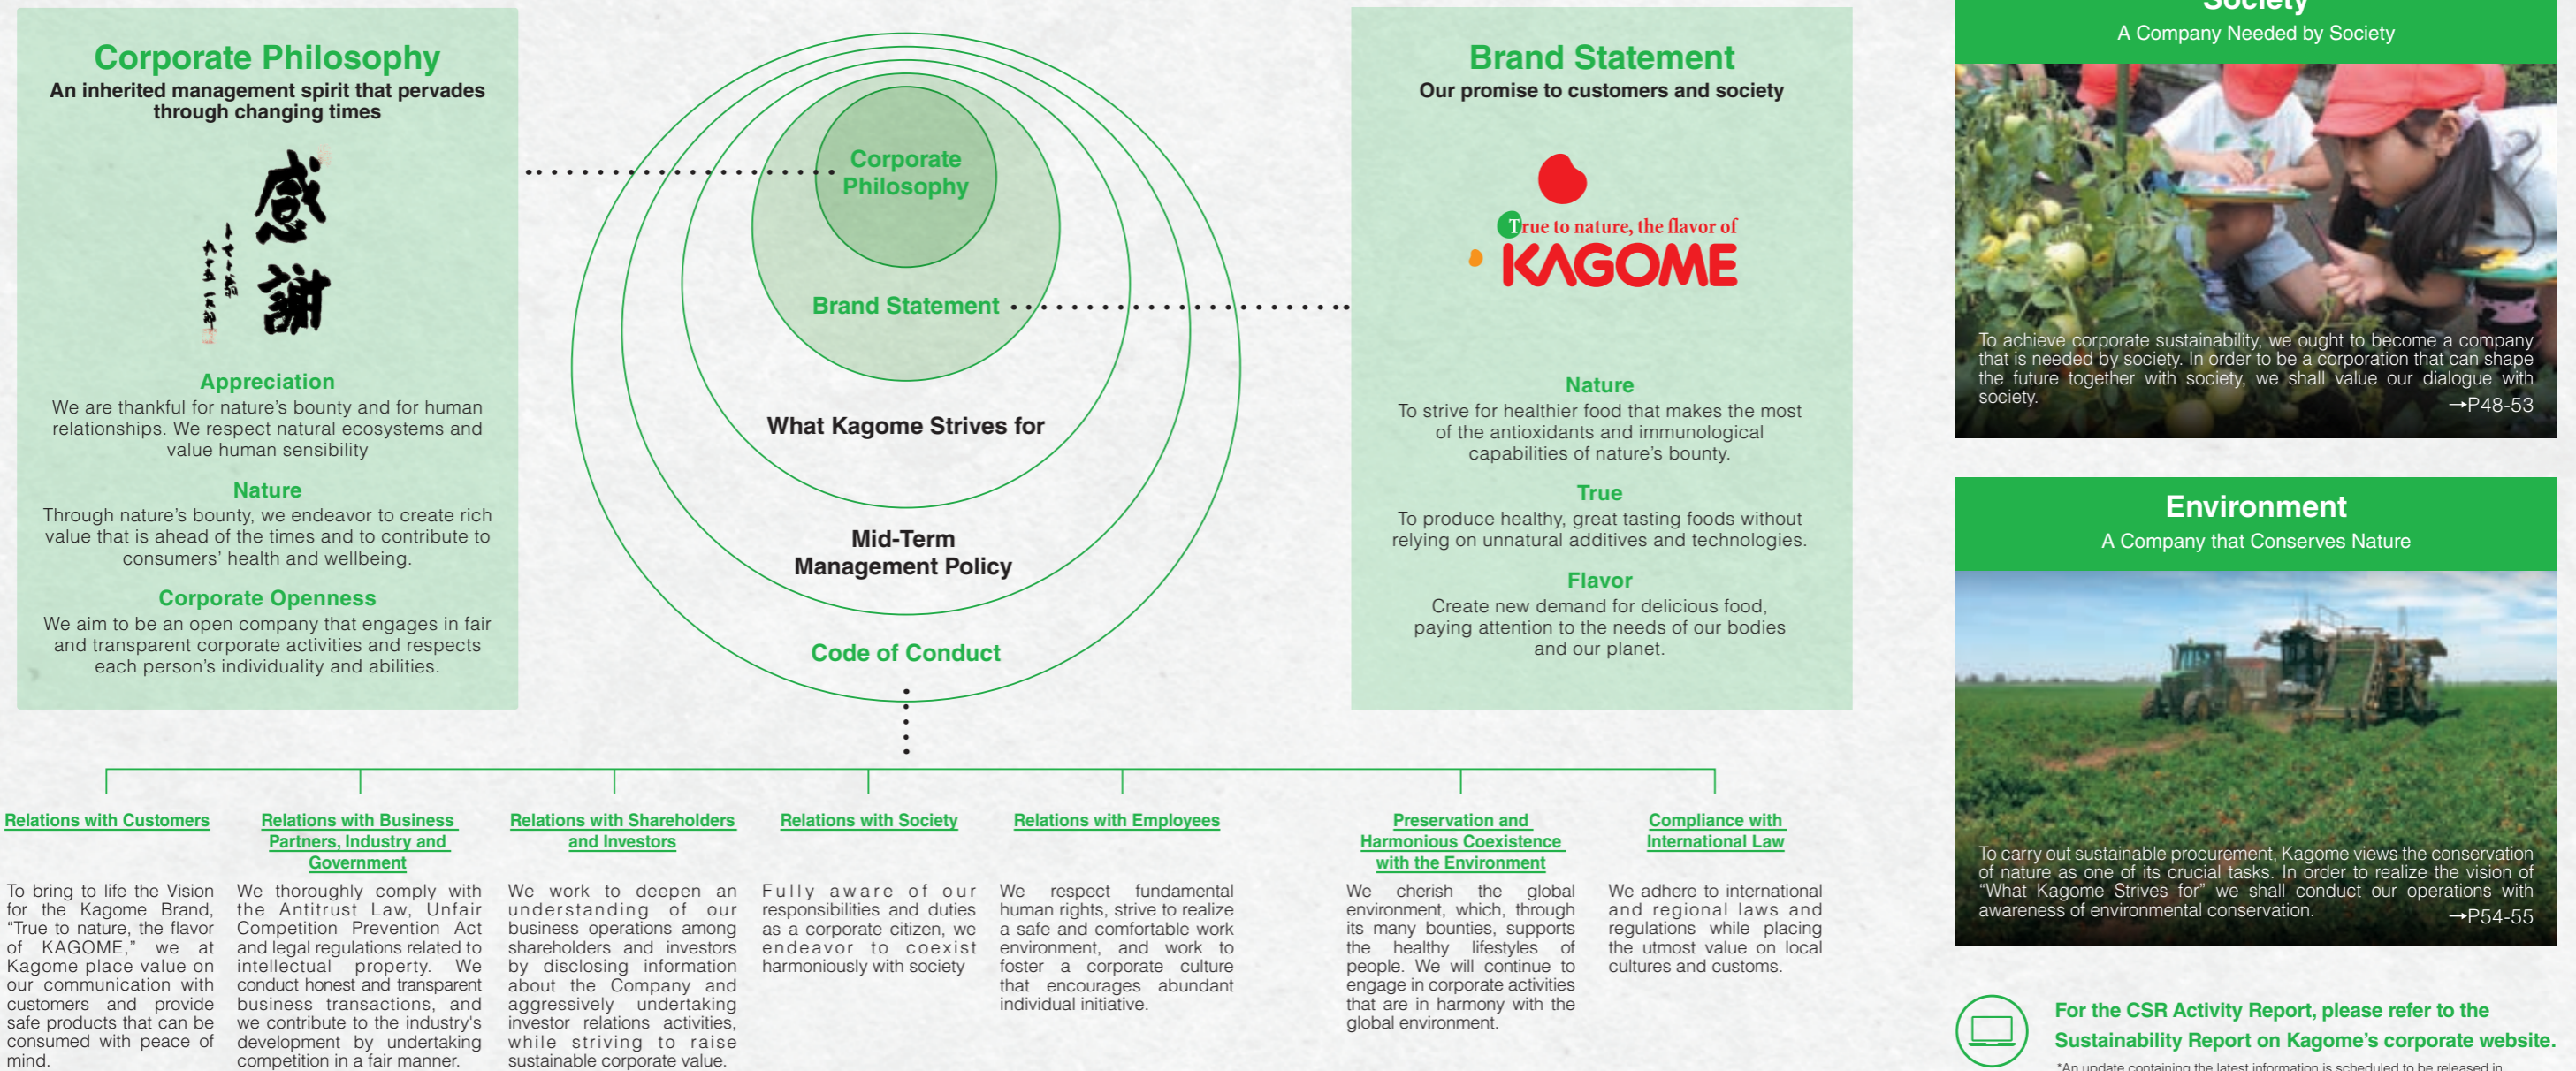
Corporate Philosophy
An inherited management spirit that pervades through changing times

感謝

Appreciation
We are thankful for nature's bounty and for human relationships. We respect natural ecosystems and value human sensibility

Nature
Through nature's bounty, we endeavor to create rich value that is ahead of the times and to contribute to consumers' health and wellbeing.

Corporate Openness
We aim to be an open company that engages in fair and transparent corporate activities and respects each person's individuality and abilities.

Corporate Philosophy
Brand Statement
What Kagome Strives for
Mid-Term Management Policy
Code of Conduct

Brand Statement
Our promise to customers and society

True to nature, the flavor of KAGOME

Nature
To strive for healthier food that makes the most of the antioxidants and immunological capabilities of nature's bounty.

True
To produce healthy, great tasting foods without relying on unnatural additives and technologies.

Flavor
Create new demand for delicious food, paying attention to the needs of our bodies and our planet.

Society
A Company Needed by Society

To achieve corporate sustainability, we ought to become a company that is needed by society. In order to be a corporation that can shape the future together with society, we shall value our dialogue with society.
→P48-53

Environment
A Company that Conserves Nature

To carry out sustainable procurement, Kagome views the conservation of nature as one of its crucial tasks. In order to realize the vision of "What Kagome Strives for" we shall conduct our operations with awareness of environmental conservation.
→P54-55

Relations with Customers
To bring to life the Vision for the Kagome Brand, "True to nature, the flavor of KAGOME," we at Kagome place value on our communication with customers and provide safe products that can be consumed with peace of mind.

Relations with Business Partners, Industry and Government
We thoroughly comply with the Antitrust Law, Unfair Competition Prevention Act and legal regulations related to intellectual property. We conduct honest and transparent business transactions, and we contribute to the industry's development by undertaking competition in a fair manner.

Relations with Shareholders and Investors
We work to deepen an understanding of our business operations among shareholders and investors by disclosing information about the Company and aggressively undertaking investor relations activities, while striving to raise sustainable corporate value.

Relations with Society
Fully aware of our responsibilities and duties as a corporate citizen, we endeavor to coexist harmoniously with society

Relations with Employees
We respect fundamental human rights, strive to realize a safe and comfortable work environment, and work to foster a corporate culture that encourages abundant individual initiative.

Preservation and Harmonious Coexistence with the Environment
We cherish the global environment, which, through its many bounties, supports the healthy lifestyles of people. We will continue to engage in corporate activities that are in harmony with the global environment.

Compliance with International Law
We adhere to international and regional laws and regulations while placing the utmost value on local cultures and customs.

For the CSR Activity Report, please refer to the Sustainability Report on Kagome's corporate website.
*An update containing the latest information is scheduled to be released in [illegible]